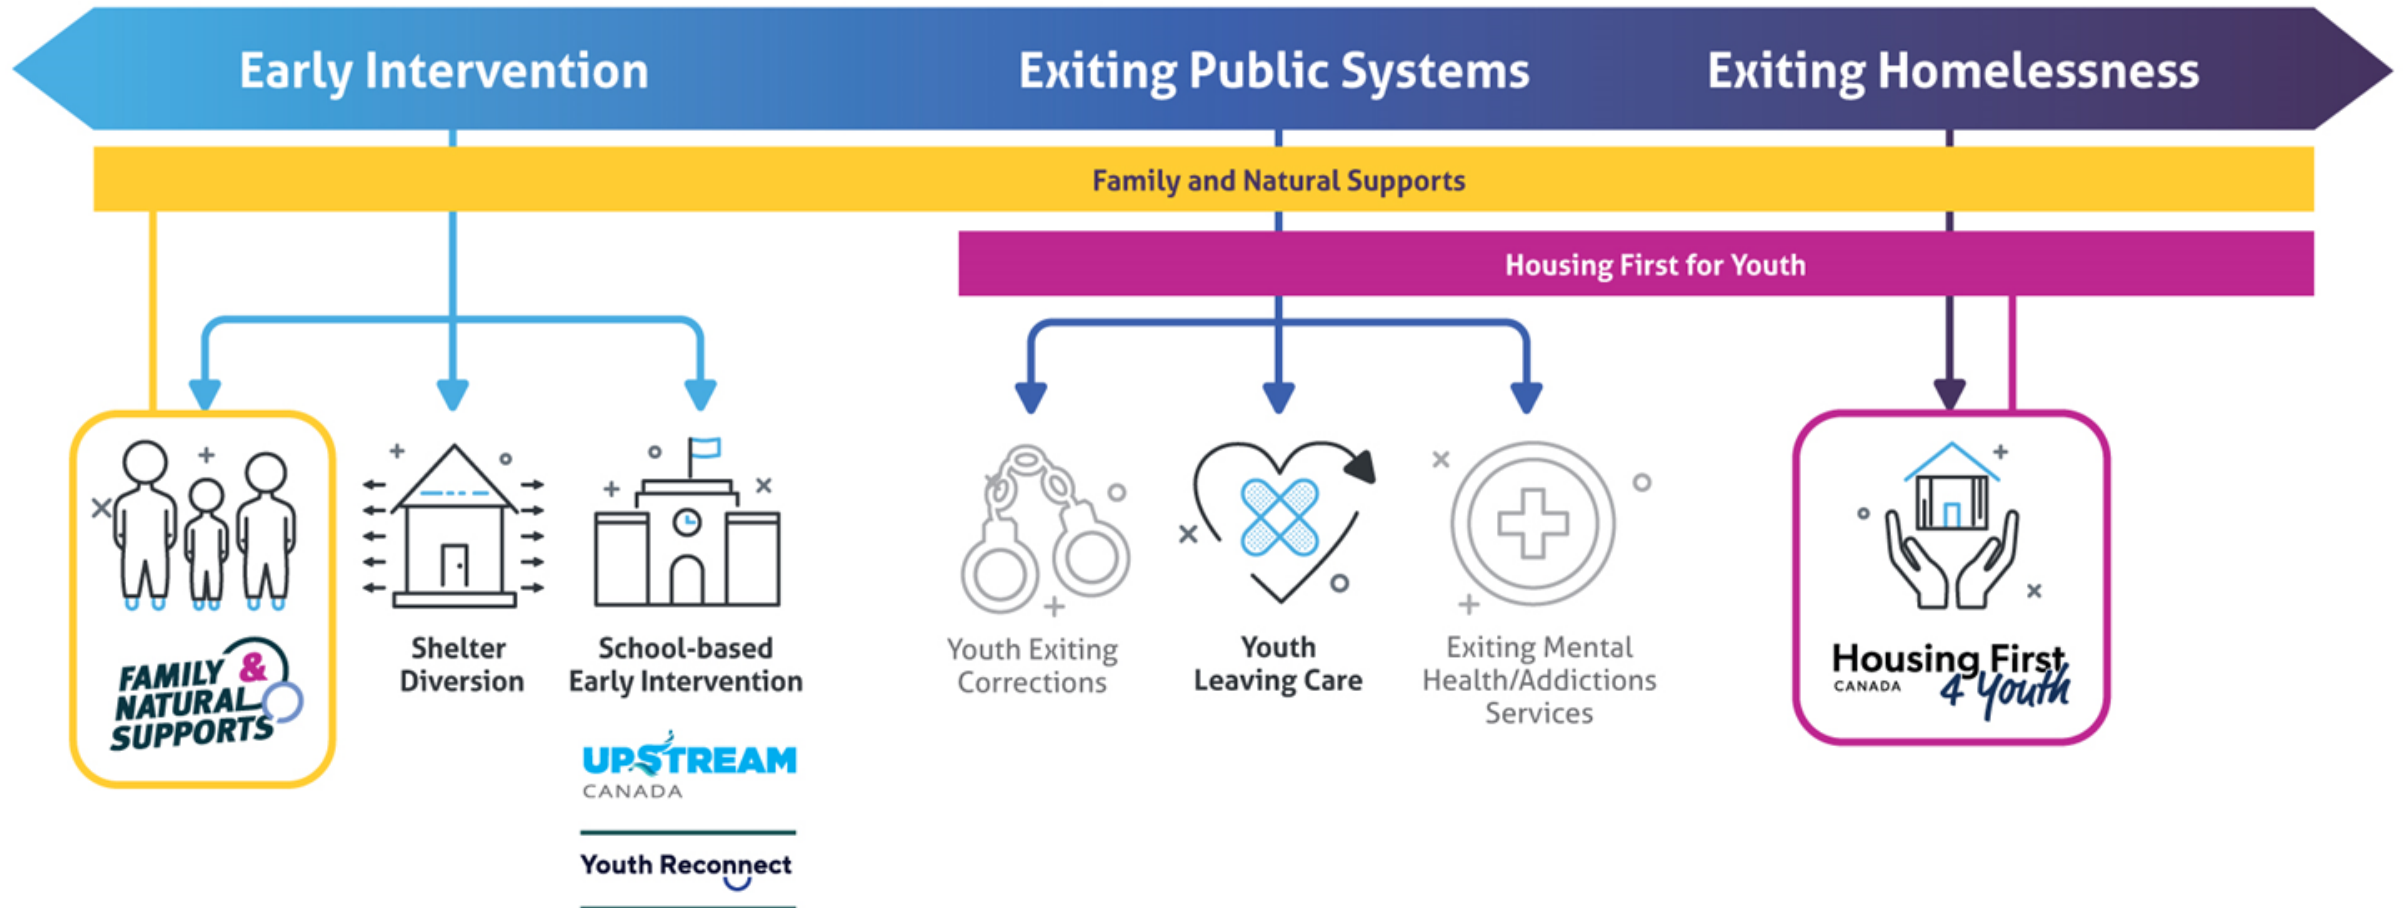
Early Intervention

Exiting Public Systems

Exiting Homelessness

Family and Natural Supports

Housing First for Youth

FAMILY & NATURAL SUPPORTS

Shelter Diversion

School-based Early Intervention

UPSTREAM CANADA

Youth Reconnect

Youth Exiting Corrections

Youth Leaving Care

Exiting Mental Health/Addictions Services

Housing First CANADA 4 Youth